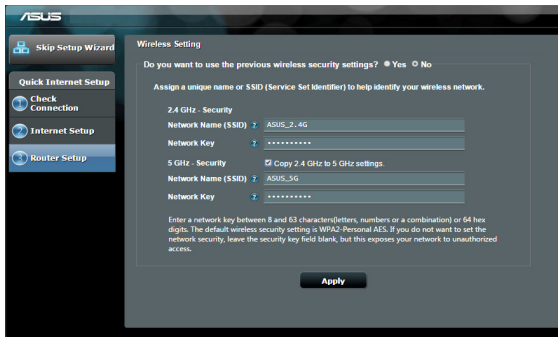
ASUS

Skip Setup Wizard

Quick Internet Setup

1 Check Connection

2 Internet Setup

3 Router Setup

Wireless Setting

Do you want to use the previous wireless security settings? Yes No

Assign a unique name or SSID (Service Set Identifier) to help identify your wireless network.

2.4 GHz - Security

Network Name (SSID) ? ASUS_2.4G

Network Key ? ••••••••••

5 GHz - Security

Copy 2.4 GHz to 5 GHz settings.

Network Name (SSID) ? ASUS_5G

Network Key ? ••••••••••

Enter a network key between 8 and 63 characters(letters, numbers or a combination) or 64 hex digits. The default wireless security setting is WPA2-Personal AES. If you do not want to set the network security, leave the security key field blank, but this exposes your network to unauthorized access.

Apply